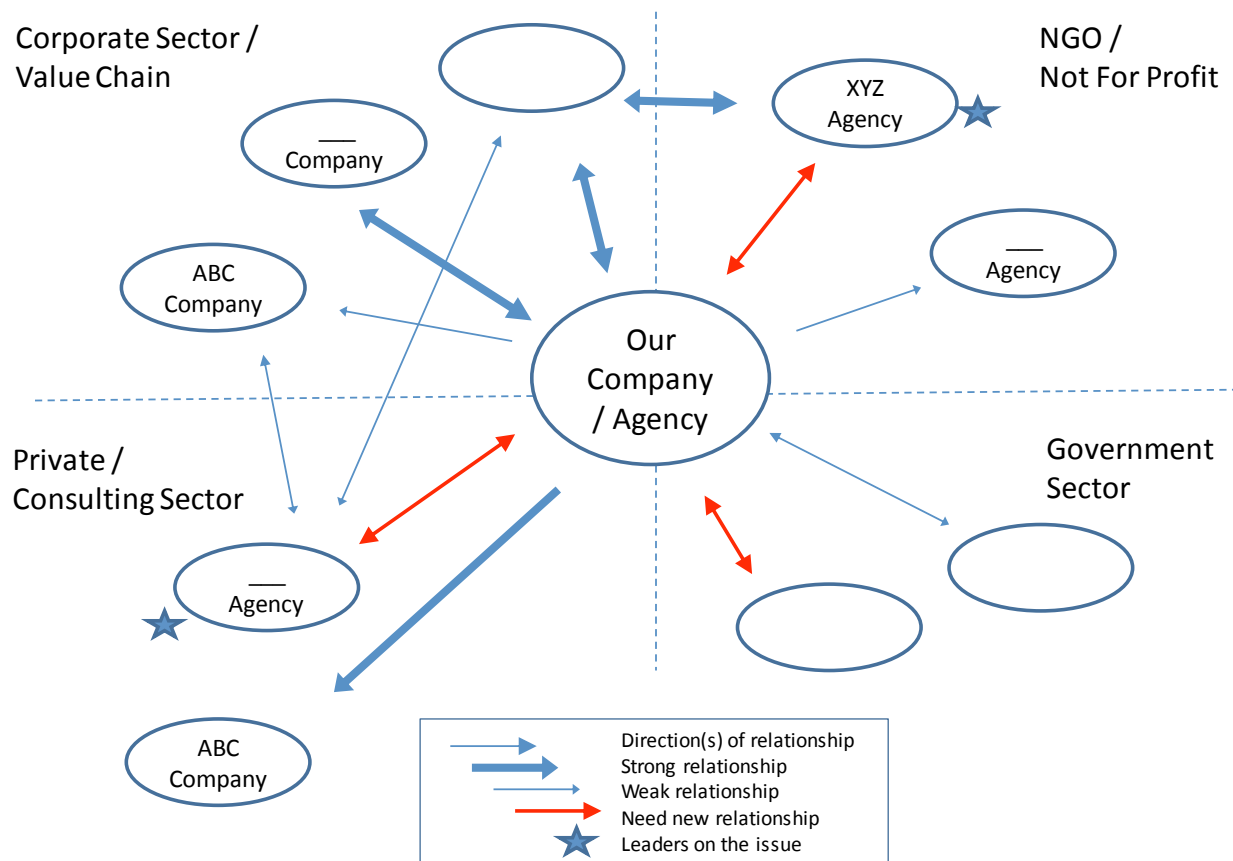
Corporate Sector / Value Chain

NGO / Not For Profit

XYZ Agency

___ Company

___ Agency

ABC Company

Our Company / Agency

Private / Consulting Sector

Government Sector

___ Agency

ABC Company

Direction(s) of relationship
Strong relationship
Weak relationship
Need new relationship
Leaders on the issue